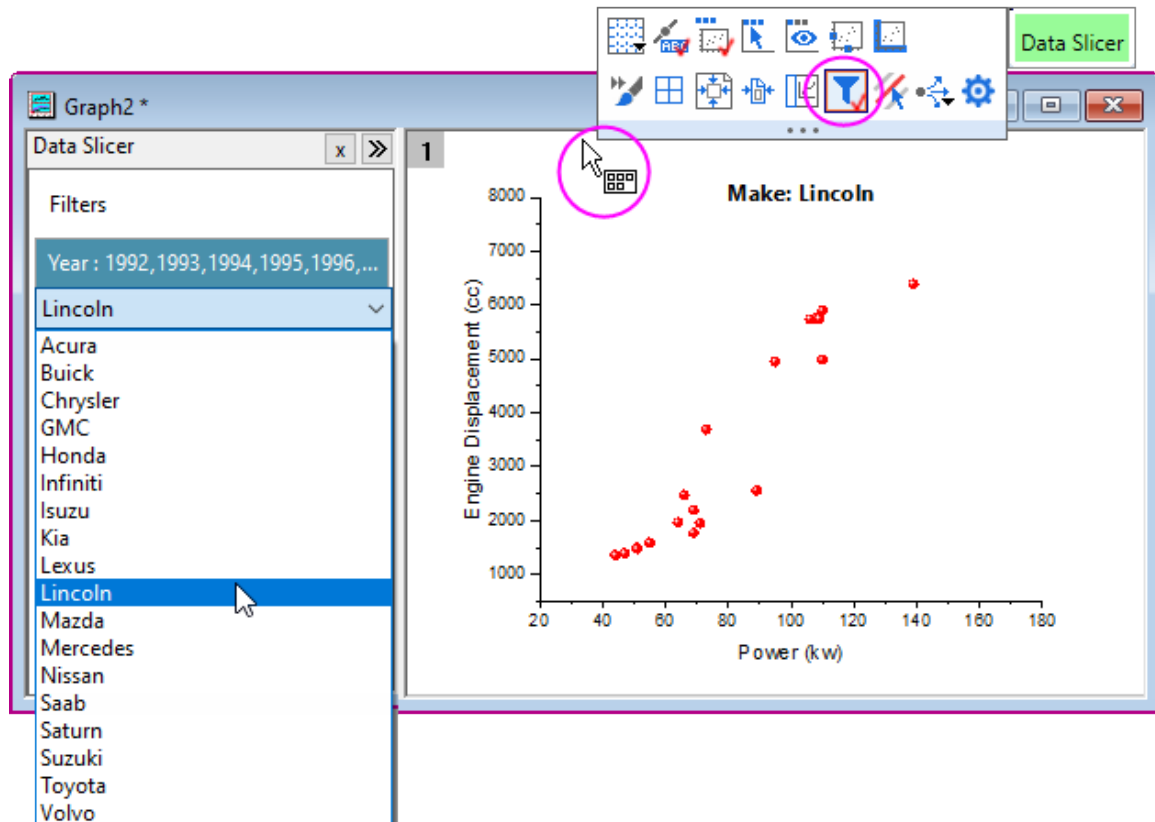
Data Slicer

Graph2 *

Data Slicer x »

Filters

Year : 1992,1993,1994,1995,1996,...

Lincoln

Acura
Buick
Chrysler
GMC
Honda
Infiniti
Isuzu
Kia
Lexus
Lincoln
Mazda
Mercedes
Nissan
Saab
Saturn
Suzuki
Toyota
Volvo

1

Make: Lincoln

Engine Displacement (cc)

8000
7000
6000
5000
4000
3000
2000
1000

20 40 60 80 100 120 140 160 180

Power (kw)